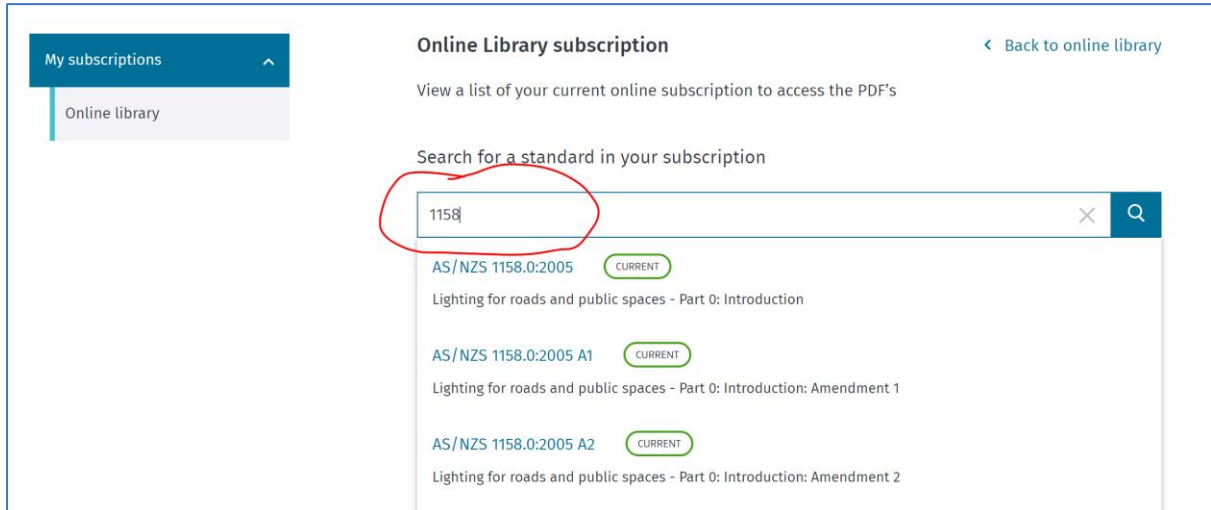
My subscriptions

Online library

Online Library subscription

‹ Back to online library

View a list of your current online subscription to access the PDF's

Search for a standard in your subscription

1158

AS/NZS 1158.0:2005 CURRENT

Lighting for roads and public spaces - Part 0: Introduction

AS/NZS 1158.0:2005 A1 CURRENT

Lighting for roads and public spaces - Part 0: Introduction: Amendment 1

AS/NZS 1158.0:2005 A2 CURRENT

Lighting for roads and public spaces - Part 0: Introduction: Amendment 2